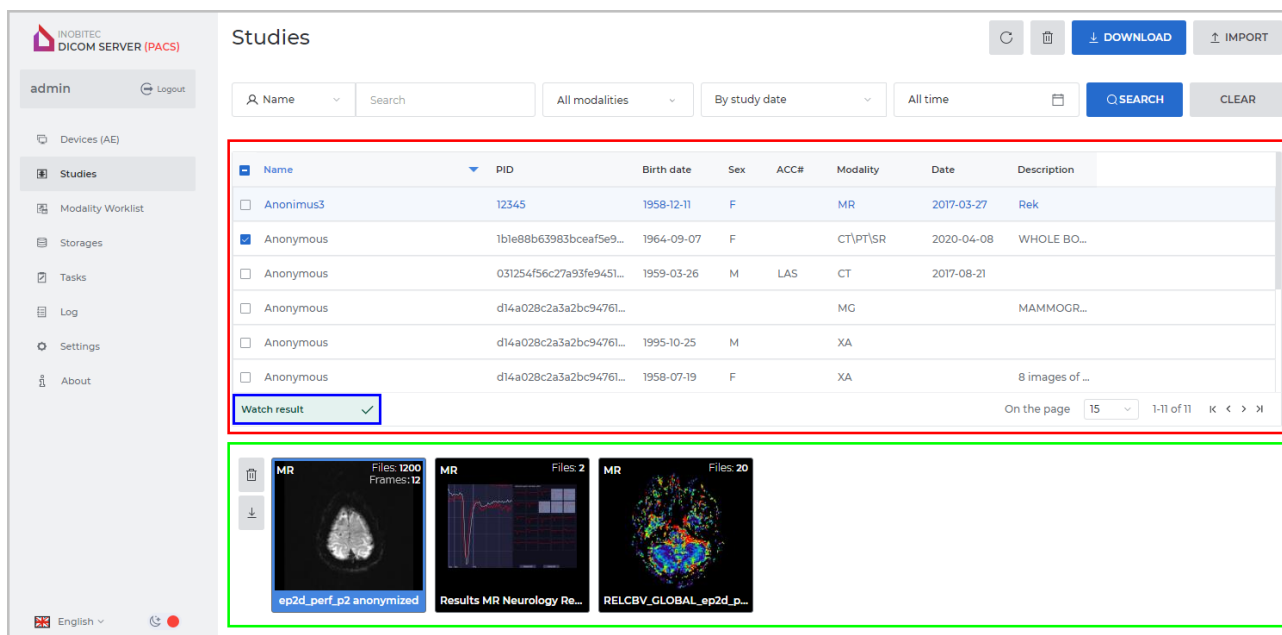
INOBITEC
DICOM SERVER (PACS)

admin Logout

Devices (AE)
Studies
Modality Worklist
Storages
Tasks
Log
Settings
About

English

Studies

DOWNLOAD
IMPORT

Name
Search
All modalities
By study date
All time
SEARCH
CLEAR

| | Name | PID | Birth date | Sex | ACC# | Modality | Date | Description |
|---|---|---|---|---|---|---|---|---|
| | Anonimus3 | 12345 | 1958-12-11 | F | | MR | 2017-03-27 | Rek |
| | Anonymous | 1b1e88b63983bceaf5e9... | 1964-09-07 | F | | CT\PT\SR | 2020-04-08 | WHOLE BO... |
| | Anonymous | 031254f56c27a93fe9451... | 1959-03-26 | M | LAS | CT | 2017-08-21 | |
| | Anonymous | d14a028c2a3a2bc94761... | | | | MG | | MAMMOGR... |
| | Anonymous | d14a028c2a3a2bc94761... | 1995-10-25 | M | | XA | | |
| | Anonymous | d14a028c2a3a2bc94761... | 1958-07-19 | F | | XA | | 8 images of ... |

Watch result

On the page 15 1-11 of 11

MR Files: 1200 Frames: 12
ep2d_perf_p2 anonymized

MR Files: 2
Results MR Neurology Re...

MR Files: 20
RELCBV_GLOBAL_ep2d_p...